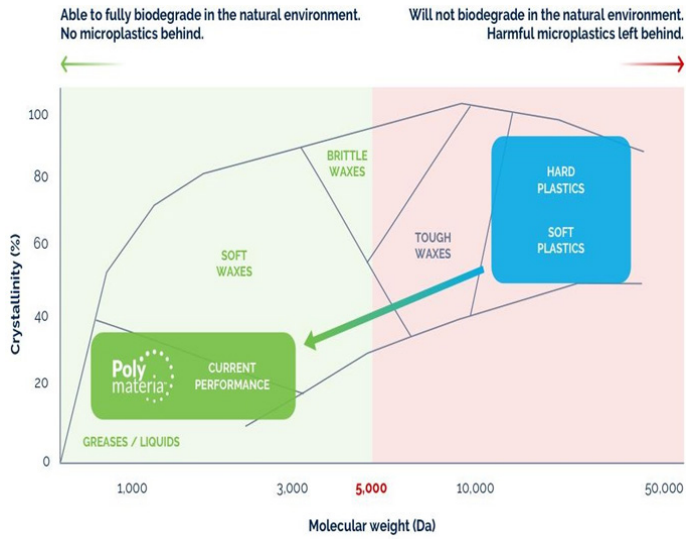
Able to fully biodegrade in the natural environment.
No microplastics behind.

Will not biodegrade in the natural environment.
Harmful microplastics left behind.

Crystallinity (%)

100
80
60
40
20
0

BRITTLE WAXES

SOFT WAXES

TOUGH WAXES

HARD PLASTICS

SOFT PLASTICS

Poly materia

CURRENT PERFORMANCE

GREASES / LIQUIDS

1,000
3,000
5,000
10,000
50,000

Molecular weight (Da)